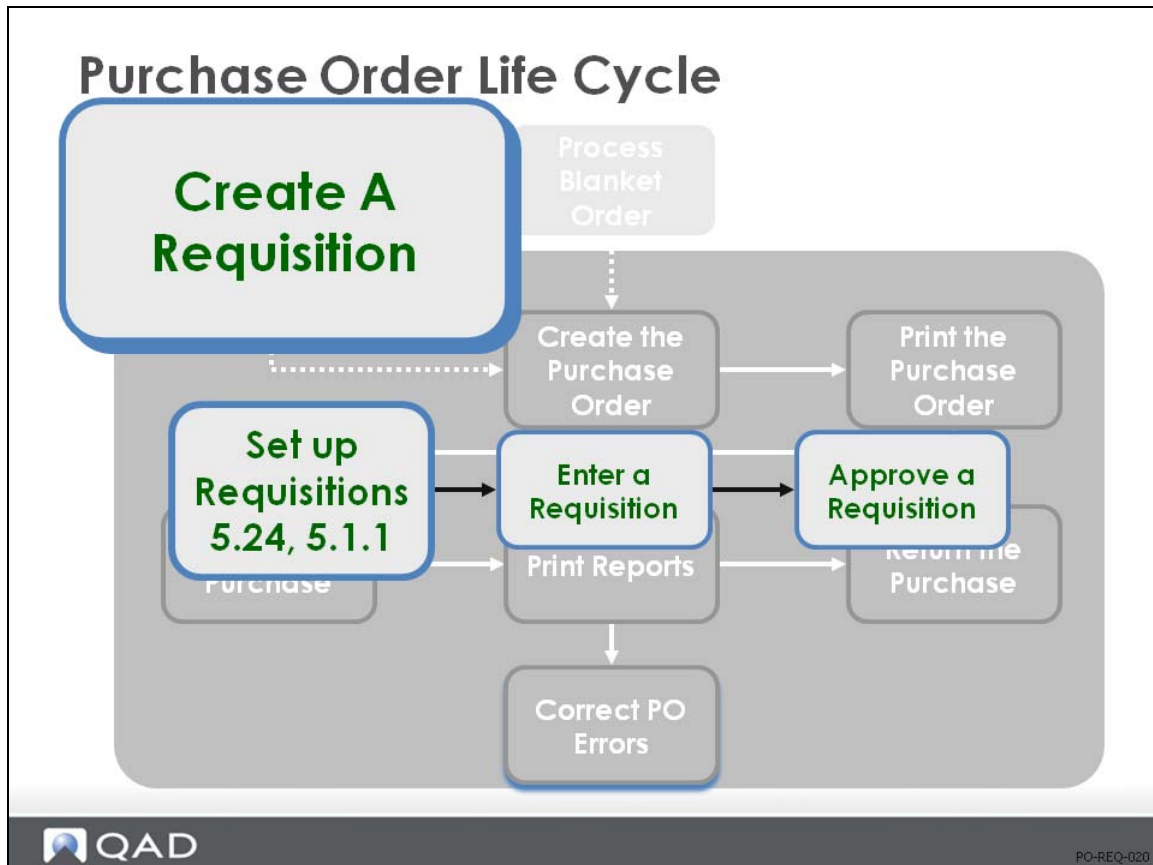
Purchase Order Life Cycle

Create A Requisition

Process Blanket Order

Create the Purchase Order

Print the Purchase Order

Set up Requisitions 5.24, 5.1.1

Enter a Requisition

Approve a Requisition

Purchase

Print Reports

Return the Purchase

Correct PO Errors

QAD

PO-REQ-020